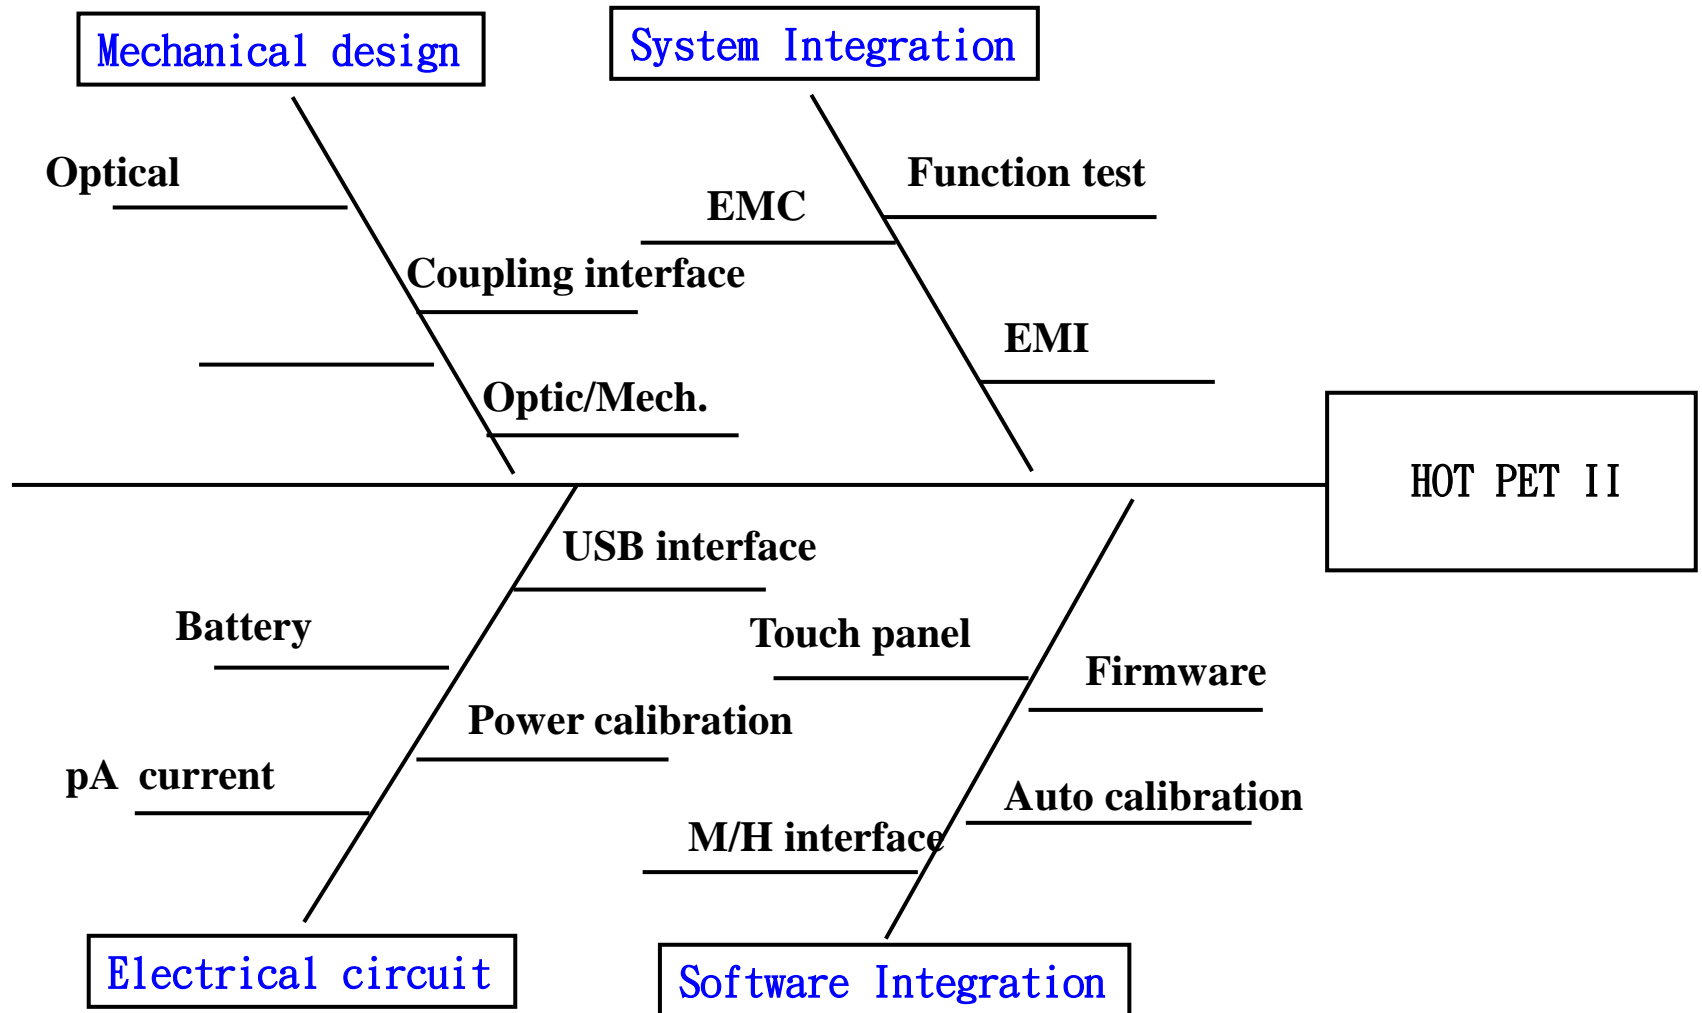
Mechanical design

System Integration

Optical

Function test

EMC

Coupling interface

EMI

Optic/Mech.

HOT PET II

USB interface

Battery

Touch panel

Firmware

Power calibration

pA current

Auto calibration

M/H interface

Electrical circuit

Software Integration